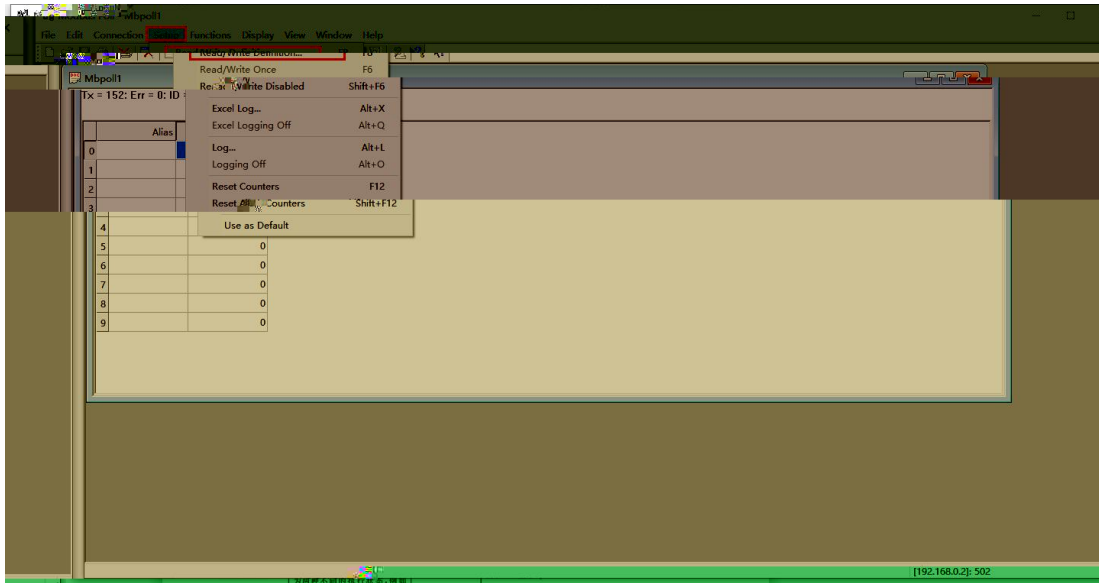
Mbpoll1

File Edit Connection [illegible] Functions Display View Window Help

Read/Write Definition... F8
Read/Write Once F6
Re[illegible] Write Disabled Shift+F6
Excel Log... Alt+X
Excel Logging Off Alt+Q
Log... Alt+L
Logging Off Alt+O
Reset Counters F12
Reset All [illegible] Counters Shift+F12
Use as Default

Mbpoll1
Tx = 152: Err = 0: ID

| | Alias | |
|---|---|---|
| 0 | | |
| 1 | | |
| 2 | | |
| 3 | | |
| 4 | | 0 |
| 5 | | 0 |
| 6 | | 0 |
| 7 | | 0 |
| 8 | | 0 |
| 9 | | 0 |

[192.168.0.2]: 502